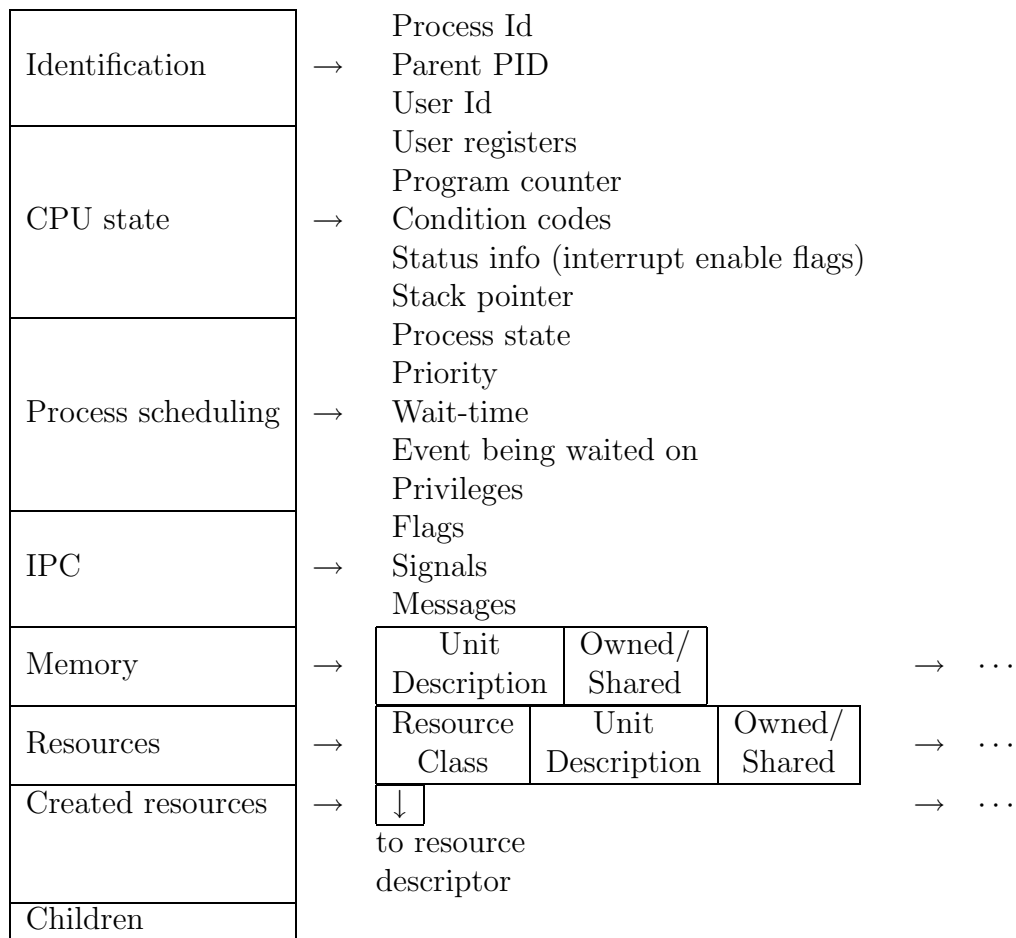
Identification → Process Id
Parent PID
User Id

CPU state → User registers
Program counter
Condition codes
Status info (interrupt enable flags)
Stack pointer

Process scheduling → Process state
Priority
Wait-time
Event being waited on
Privileges

IPC → Flags
Signals
Messages

Memory →

| Unit Description | Owned/ Shared |
|---|---|

→ ⋯

Resources →

| Resource Class | Unit Description | Owned/ Shared |
|---|---|---|

→ ⋯

Created resources → ↓ → ⋯
to resource descriptor

Children